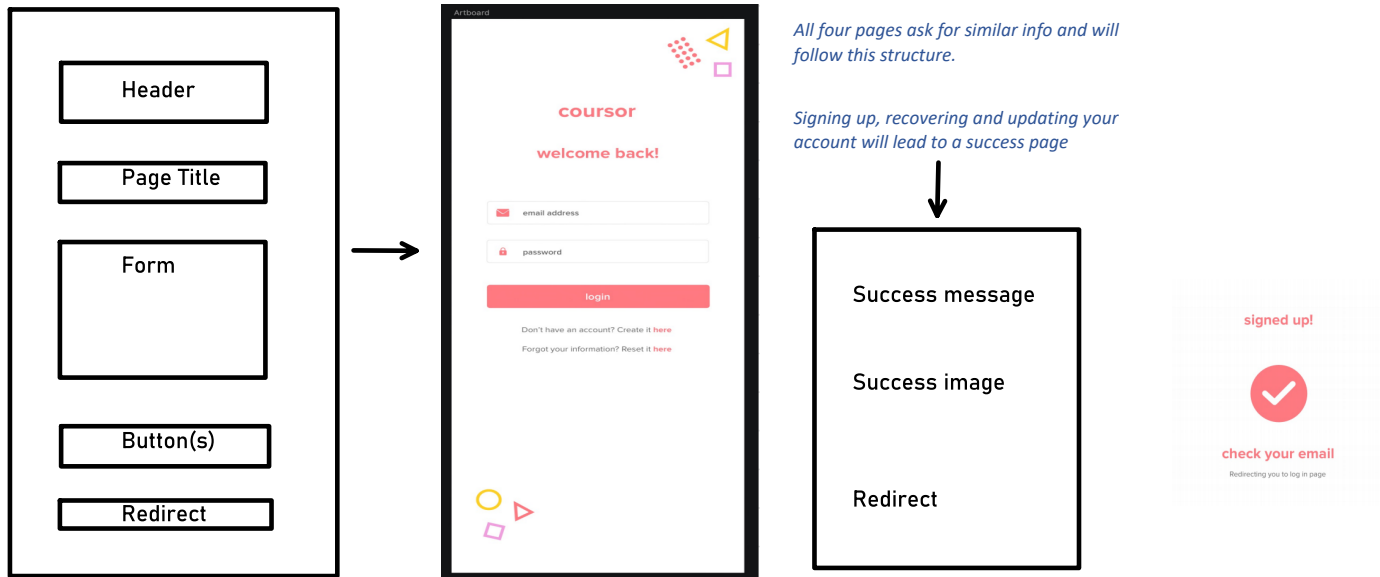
Header

Page Title

Form

Button(s)

Redirect

Artboard

coursor

welcome back!

email address

password

login

Don't have an account? Create it here

Forgot your information? Reset it here

All four pages ask for similar info and will follow this structure.

Signing up, recovering and updating your account will lead to a success page

Success message

Success image

Redirect

signed up!

check your email

Redirecting you to log in page